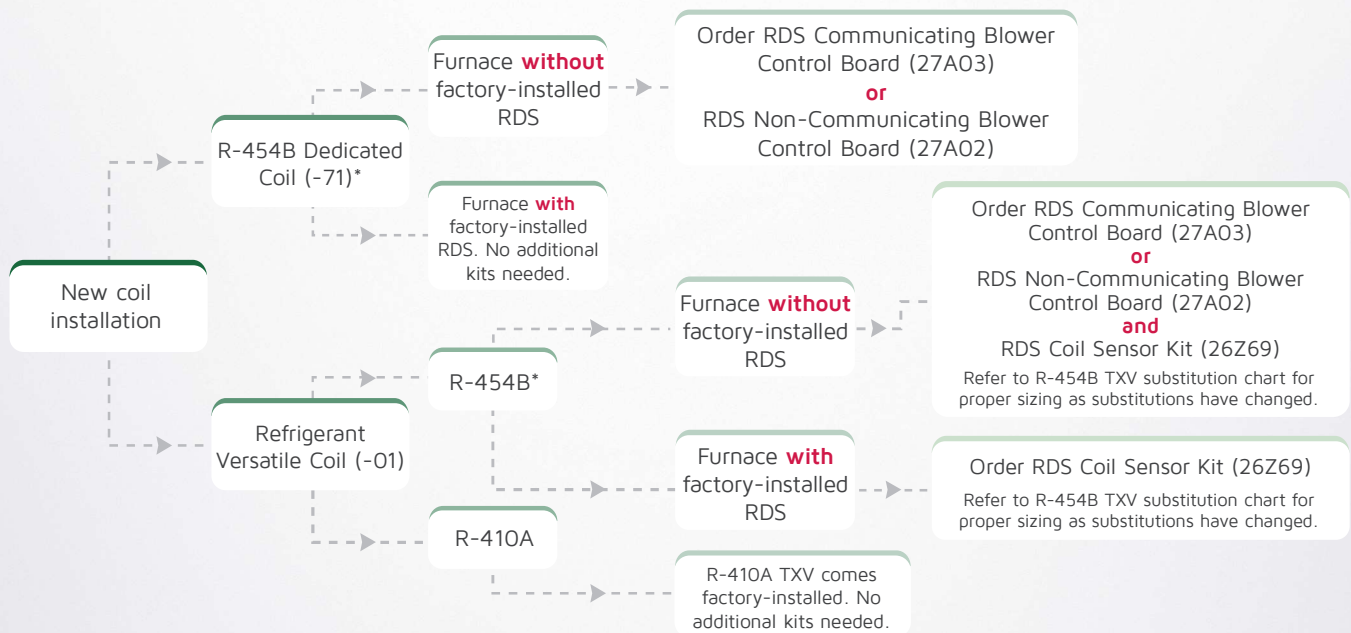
New coil installation

R-454B Dedicated Coil (-71)*

Furnace **without** factory-installed RDS

Order RDS Communicating Blower Control Board (27A03)
or
RDS Non-Communicating Blower Control Board (27A02)

Furnace **with** factory-installed RDS. No additional kits needed.

Refrigerant Versatile Coil (-01)

R-454B*

Furnace **without** factory-installed RDS

Order RDS Communicating Blower Control Board (27A03)
or
RDS Non-Communicating Blower Control Board (27A02)
and
RDS Coil Sensor Kit (26Z69)
Refer to R-454B TXV substitution chart for proper sizing as substitutions have changed.

Furnace **with** factory-installed RDS

Order RDS Coil Sensor Kit (26Z69)
Refer to R-454B TXV substitution chart for proper sizing as substitutions have changed.

R-410A

R-410A TXV comes factory-installed. No additional kits needed.